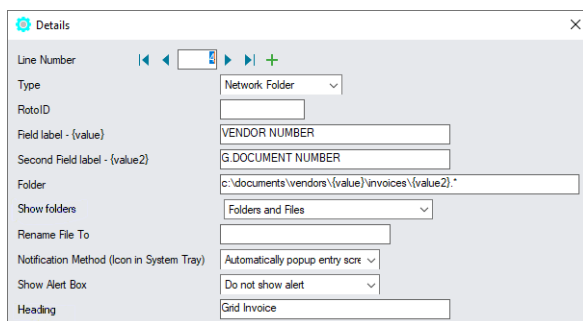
Details

Line Number 4

Type Network Folder

RotoID

Field label - {value} VENDOR NUMBER

Second Field label - {value2} G.DOCUMENT NUMBER

Folder c:\documents\vendors\{value}\invoices\{value2}.*

Show folders Folders and Files

Rename File To

Notification Method (Icon in System Tray) Automatically popup entry scre

Show Alert Box Do not show alert

Heading Grid Invoice